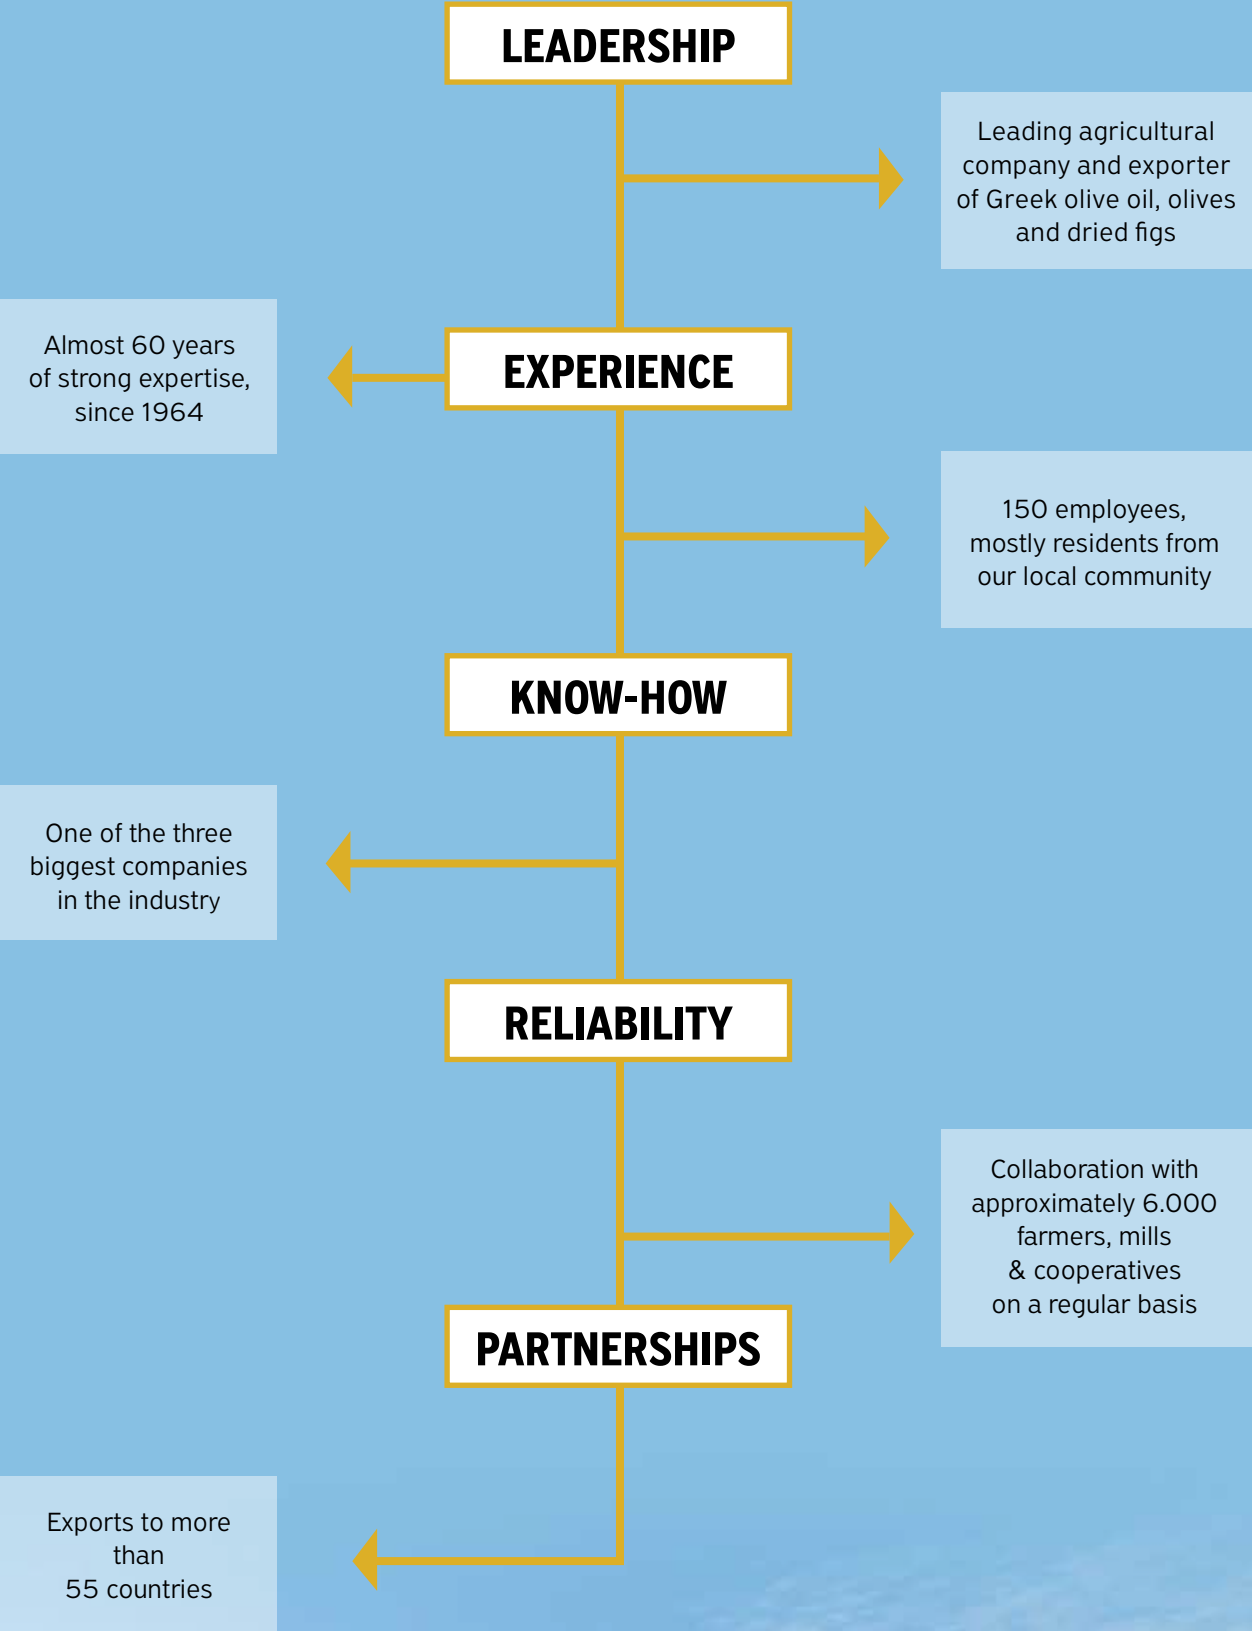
LEADERSHIP

Leading agricultural company and exporter of Greek olive oil, olives and dried figs

Almost 60 years of strong expertise, since 1964

EXPERIENCE

150 employees, mostly residents from our local community

KNOW-HOW

One of the three biggest companies in the industry

RELIABILITY

Collaboration with approximately 6.000 farmers, mills & cooperatives on a regular basis

PARTNERSHIPS

Exports to more than 55 countries